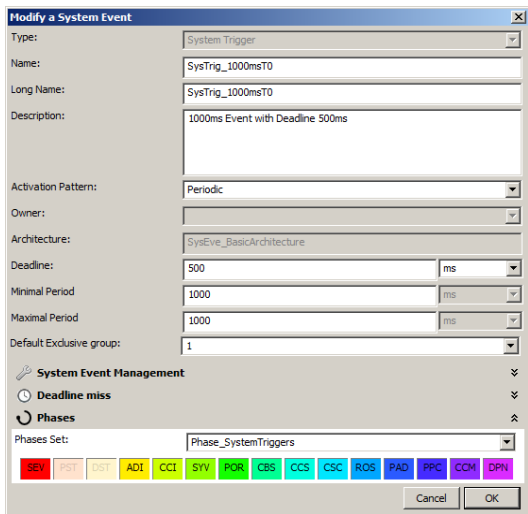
Modify a System Event

Type: System Trigger

Name: SysTrig_1000msT0

Long Name: SysTrig_1000msT0

Description: 1000ms Event with Deadline 500ms

Activation Pattern: Periodic

Owner:

Architecture: SysEve_BasicArchitecture

Deadline: 500 ms

Minimal Period 1000 ms

Maximal Period 1000 ms

Default Exclusive group: 1

System Event Management

Deadline miss

Phases

Phases Set: Phase_SystemTriggers

SEV PST DST ADI CCI SYV POR CBS CCS CSC ROS PAD PPC CCM DPN

Cancel OK